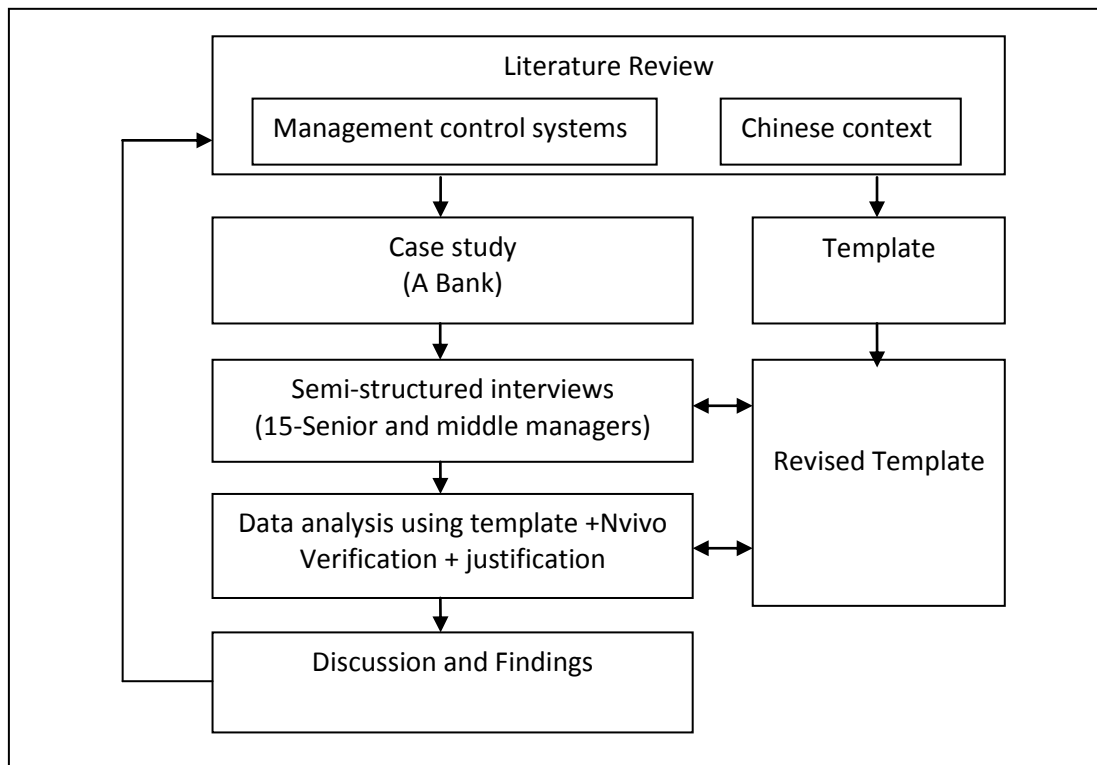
Literature Review

Management control systems

Chinese context

Case study
(A Bank)

Template

Semi-structured interviews
(15-Senior and middle managers)

Revised Template

Data analysis using template +Nvivo
Verification + justification

Discussion and Findings